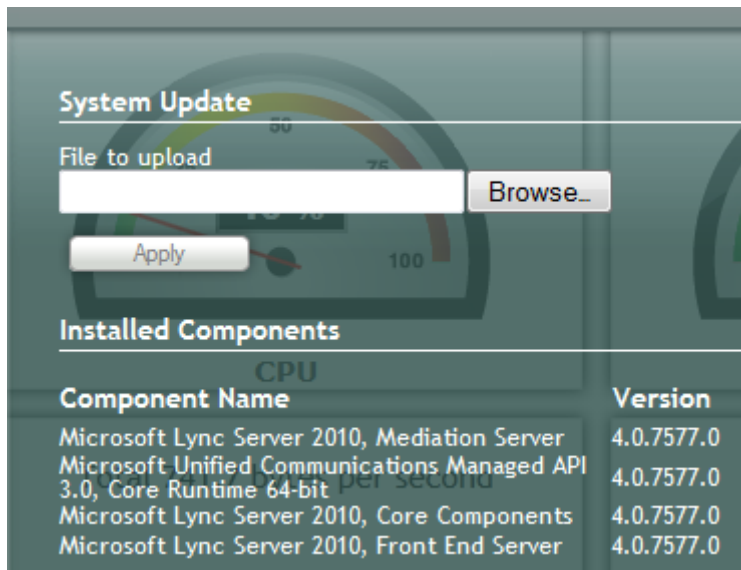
System Update

File to upload

Browse...

Apply

Installed Components

| Component Name | Version |
|---|---|
| Microsoft Lync Server 2010, Mediation Server | 4.0.7577.0 |
| Microsoft Unified Communications Managed API 3.0, Core Runtime 64-bit | 4.0.7577.0 |
| Microsoft Lync Server 2010, Core Components | 4.0.7577.0 |
| Microsoft Lync Server 2010, Front End Server | 4.0.7577.0 |